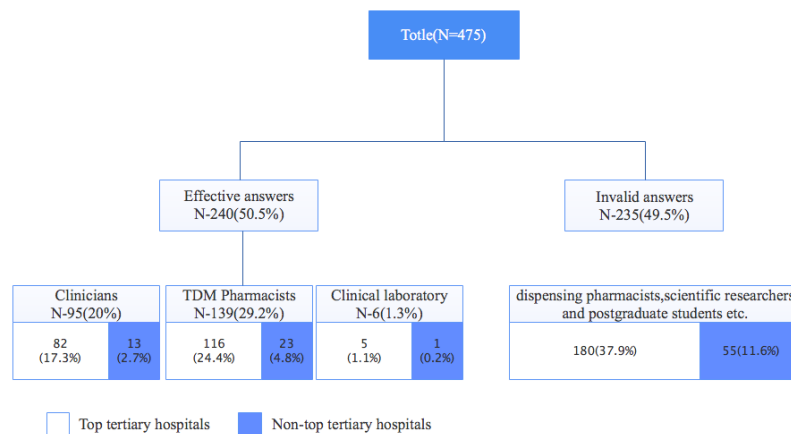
Totle(N=475)

Effective answers
N-240(50.5%)

Invalid answers
N-235(49.5%)

Clinicians
N-95(20%)

82
(17.3%)

13
(2.7%)

TDM Pharmacists
N-139(29.2%)

116
(24.4%)

23
(4.8%)

Clinical laboratory
N-6(1.3%)

5
(1.1%)

1
(0.2%)

dispensing pharmacists,scientific researchers and postgraduate students etc.

180(37.9%)

55(11.6%)

Top tertiary hospitals

Non-top tertiary hospitals